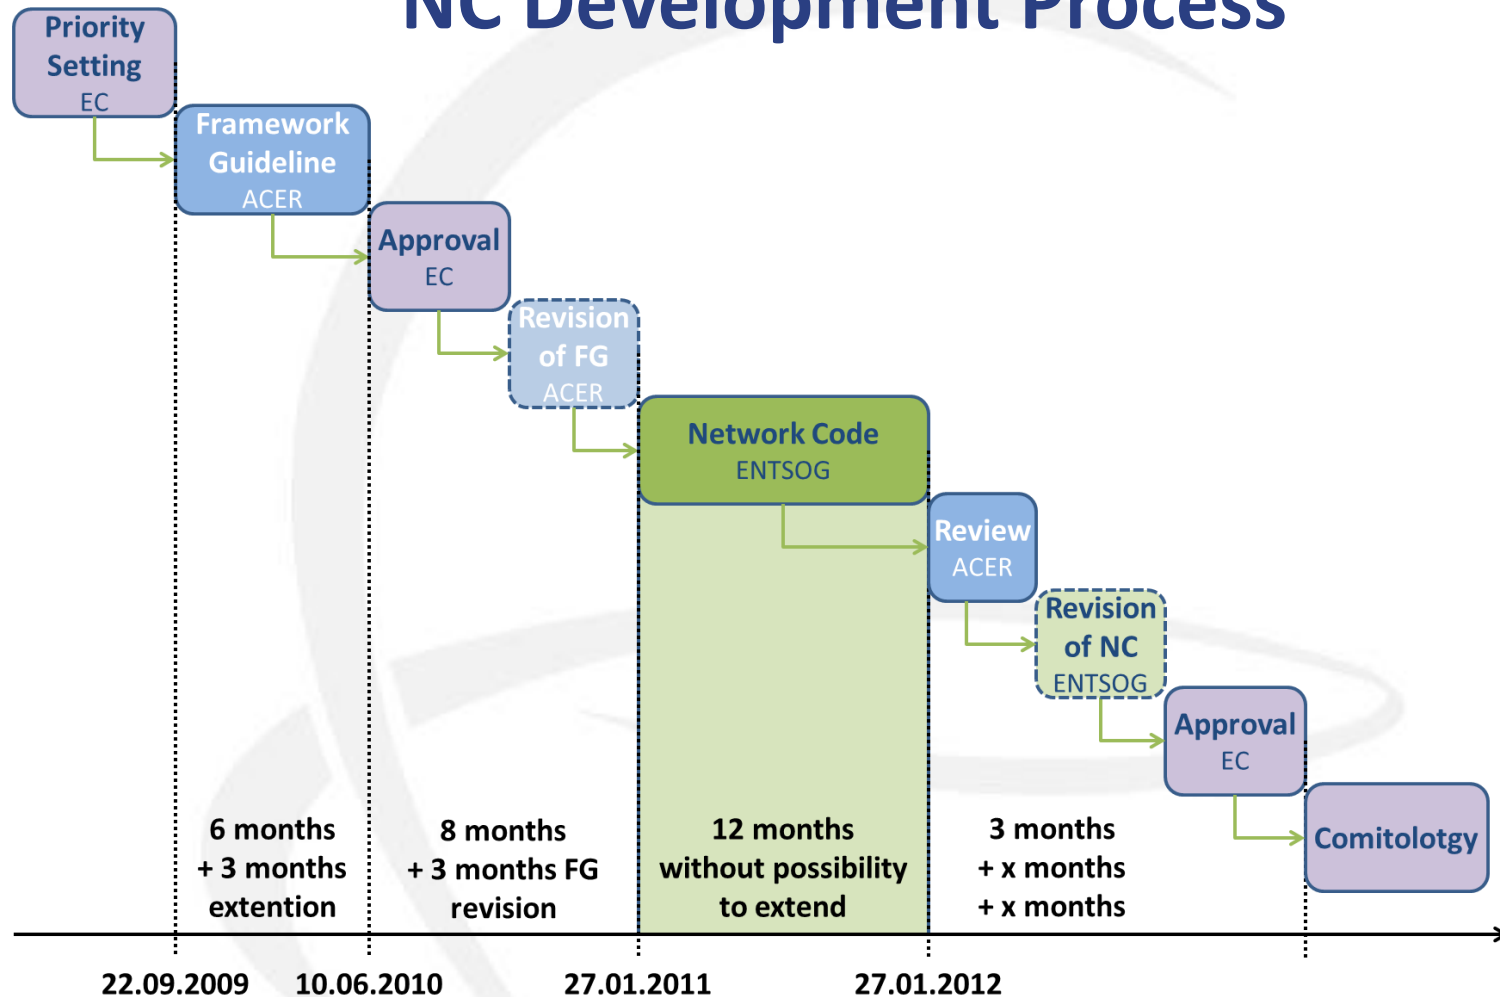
NC Development Process

Priority Setting
EC

Framework Guideline
ACER

Approval
EC

Revision of FG
ACER

Network Code
ENTSOG

Review
ACER

Revision of NC
ENTSOG

Approval
EC

Comitolotgy

6 months
+ 3 months
extention

8 months
+ 3 months FG
revision

12 months
without possibility
to extend

3 months
+ x months
+ x months

22.09.2009
10.06.2010
27.01.2011
27.01.2012